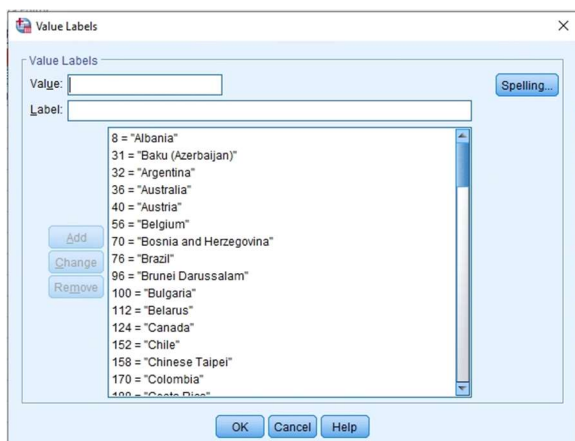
Value Labels

Value Labels

Value:

Label:

Spelling...

8 = "Albania"
31 = "Baku (Azerbaijan)"
32 = "Argentina"
36 = "Australia"
40 = "Austria"
56 = "Belgium"
70 = "Bosnia and Herzegovina"
76 = "Brazil"
96 = "Brunei Darussalam"
100 = "Bulgaria"
112 = "Belarus"
124 = "Canada"
152 = "Chile"
158 = "Chinese Taipei"
170 = "Colombia"
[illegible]

Add

Change

Remove

OK Cancel Help